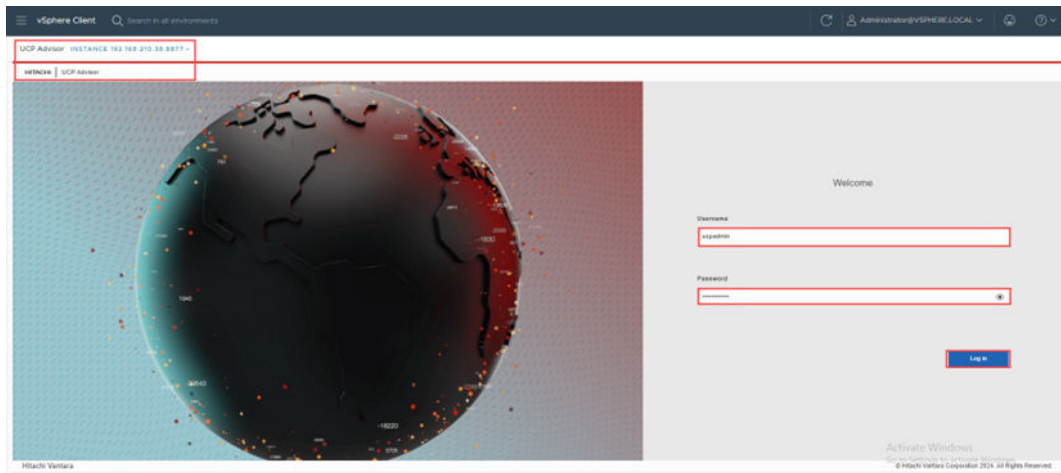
vSphere Client Search in all environments

Administrator@VSPHERE.LOCAL

UCP Advisor INSTANCE 192.168.210.39:8877

HITACHI UCP Advisor

1940

-2220

-1830

-18220

Welcome

Username

ucpadmin

Password

••••••••••

Log in

Activate Windows
Go to Settings to activate Windows.

Hitachi Vantara

© Hitachi Vantara Corporation 2024. All Rights Reserved.